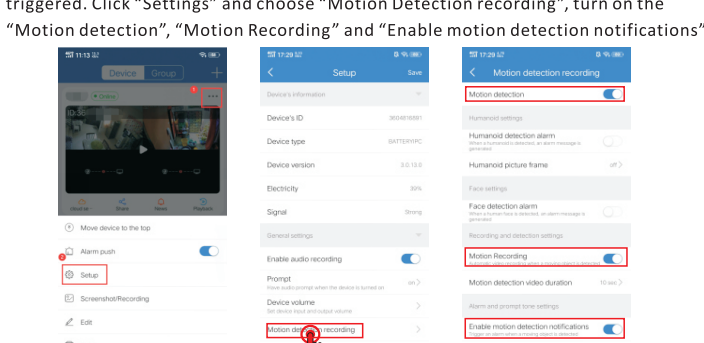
triggered. Click "Settings" and choose "Motion Detection recording", turn on the "Motion detection", "Motion Recording" and "Enable motion detection notifications"

11:13

Device Group

+

Online

1

...

Volume

Share

News

Playback

Move device to the top

Alarm push

2

Setup

Screenshot/Recording

Edit

17:29

Setup

Save

Device's information

Device's ID

3604818881

Device type

BATTERYIPC

Device version

3.0.13.0

Electricity

39%

Signal

Strong

General settings

Enable audio recording

Prompt

Have audio prompt when the device is turned on

on

Device volume

Set device input and output volume

Motion detection recording

17:29

Motion detection recording

Motion detection

Humanoid settings

Humanoid detection alarm

When a humanoid is detected, an alarm message is generated

Humanoid picture frame

off

Face settings

Face detection alarm

When a human face is detected, an alarm message is generated

Recording and detection settings

Motion Recording

Automatic video recording when a moving object is detected

Motion detection video duration

10 sec

Alarm and prompt tone settings

Enable motion detection notifications

Trigger an alarm when a moving object is detected